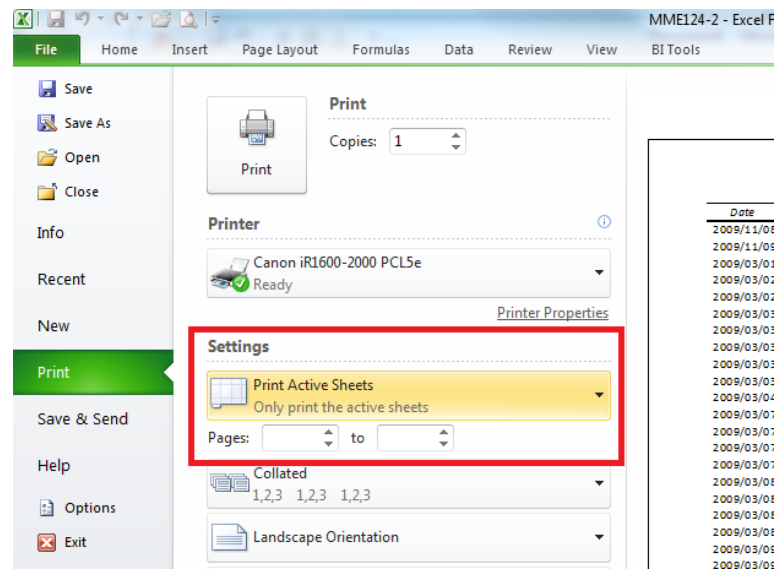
MME124-2 - Excel F

File Home Insert Page Layout Formulas Data Review View BI Tools

Save
Save As
Open
Close
Info
Recent
New
Print
Save & Send
Help
Options
Exit

Print
Copies: 1
Print

Printer
Canon iR1600-2000 PCL5e
Ready
Printer Properties

Settings
Print Active Sheets
Only print the active sheets
Pages: to
Collated
1,2,3 1,2,3 1,2,3
Landscape Orientation

Date
2009/11/0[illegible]
2009/11/0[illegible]
2009/03/0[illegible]
2009/03/0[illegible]
2009/03/0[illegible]
2009/03/0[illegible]
2009/03/0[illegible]
2009/03/0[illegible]
2009/03/0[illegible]
2009/03/0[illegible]
2009/03/0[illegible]
2009/03/0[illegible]
2009/03/0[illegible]
2009/03/0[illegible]
2009/03/0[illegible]
2009/03/0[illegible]
2009/03/0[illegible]
2009/03/0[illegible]
2009/03/0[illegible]
2009/03/0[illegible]
2009/03/0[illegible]